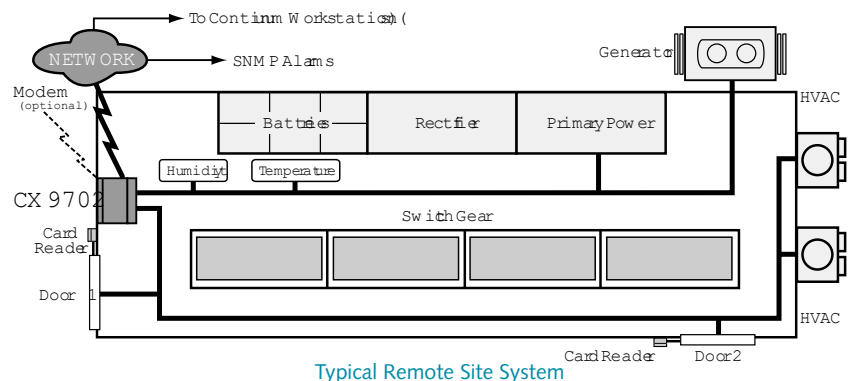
To Continuum Workstation(s)

NETWORK

SNMP Alarms

Modem
(optional)

Generator

HVAC

Batteries

Rectifier

Primary Power

Humidity

Temperature

CX 9702

Switch Gear

Card Reader

Door 1

HVAC

Card Reader

Door 2

Typical Remote Site System